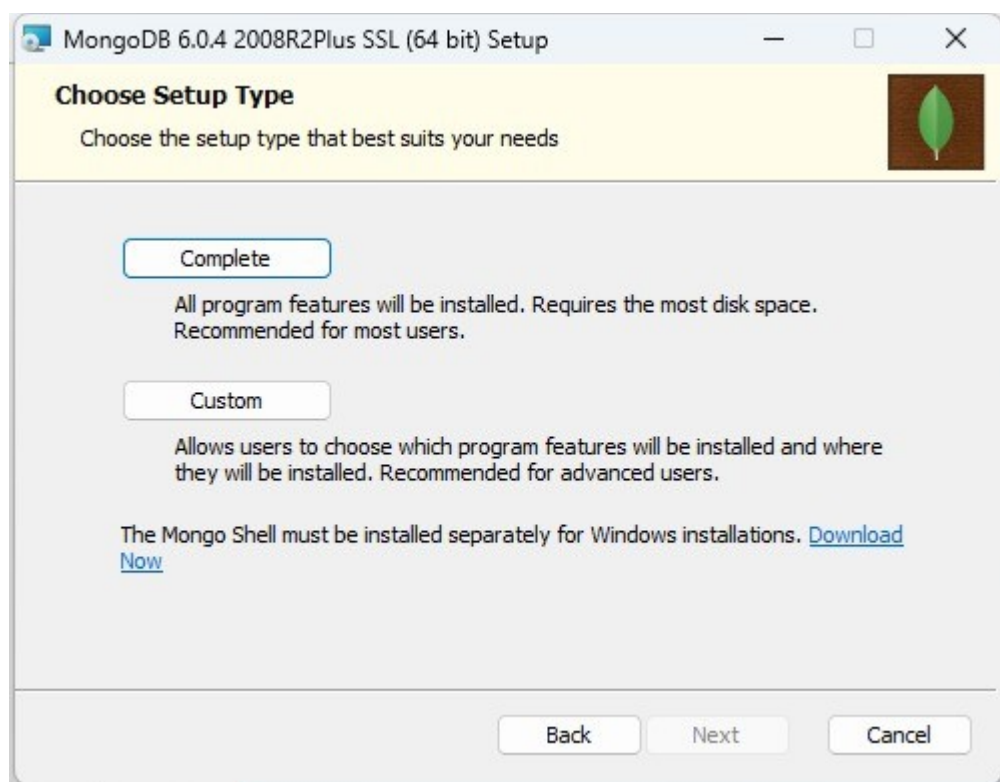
MongoDB 6.0.4 2008R2Plus SSL (64 bit) Setup

Choose Setup Type

Choose the setup type that best suits your needs

Complete

All program features will be installed. Requires the most disk space. Recommended for most users.

Custom

Allows users to choose which program features will be installed and where they will be installed. Recommended for advanced users.

The Mongo Shell must be installed separately for Windows installations. Download Now

Back Next Cancel